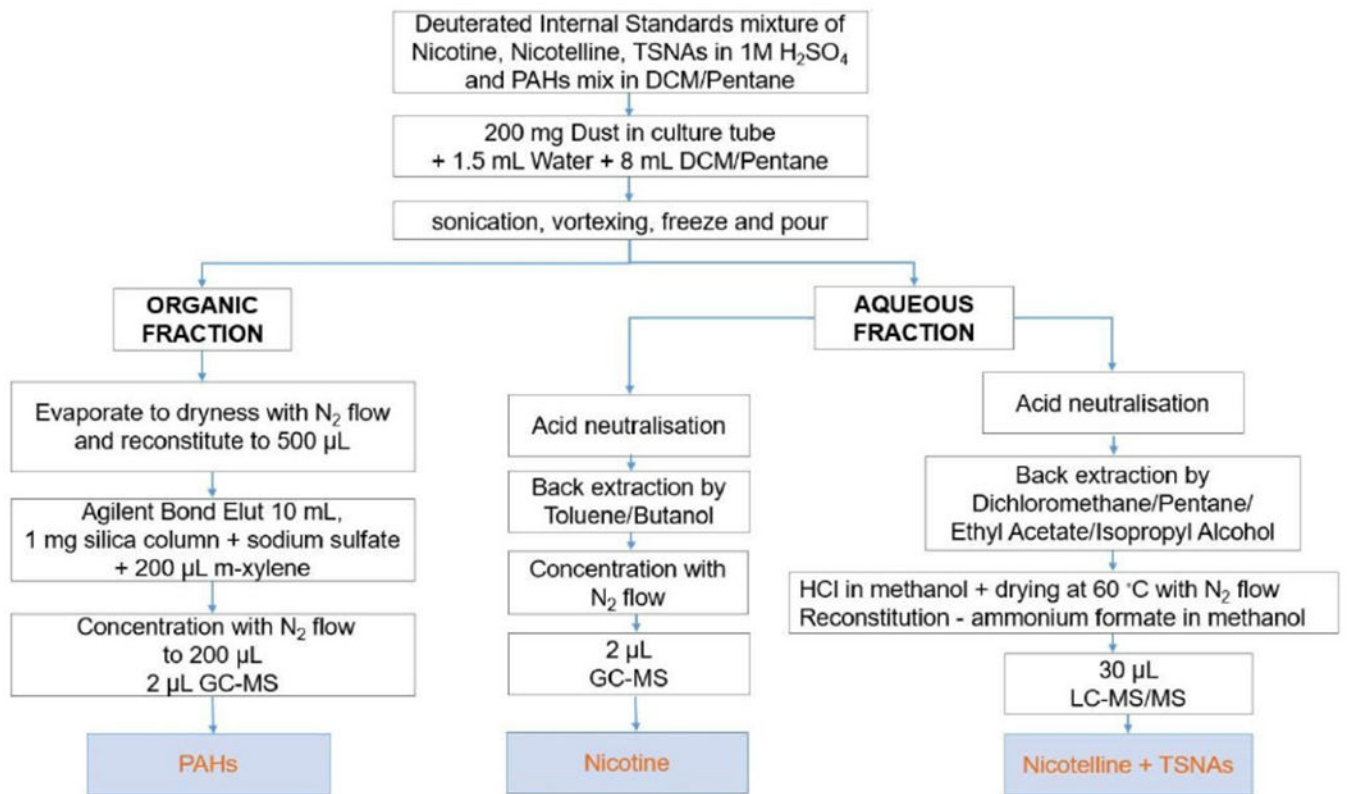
Deuterated Internal Standards mixture of Nicotine, Nicotelline, TSNAs in 1M $H_2SO_4$ and PAHs mix in DCM/Pentane

200 mg Dust in culture tube + 1.5 mL Water + 8 mL DCM/Pentane

sonication, vortexing, freeze and pour

ORGANIC FRACTION

AQUEOUS FRACTION

Evaporate to dryness with $N_2$ flow and reconstitute to 500 µL

Agilent Bond Elut 10 mL, 1 mg silica column + sodium sulfate + 200 µL m-xylene

Concentration with $N_2$ flow to 200 µL 2 µL GC-MS

PAHs

Acid neutralisation

Back extraction by Toluene/Butanol

Concentration with $N_2$ flow

2 µL GC-MS

Nicotine

Acid neutralisation

Back extraction by Dichloromethane/Pentane/ Ethyl Acetate/Isopropyl Alcohol

HCl in methanol + drying at 60 °C with $N_2$ flow Reconstitution - ammonium formate in methanol

30 µL LC-MS/MS

Nicotelline + TSNAs